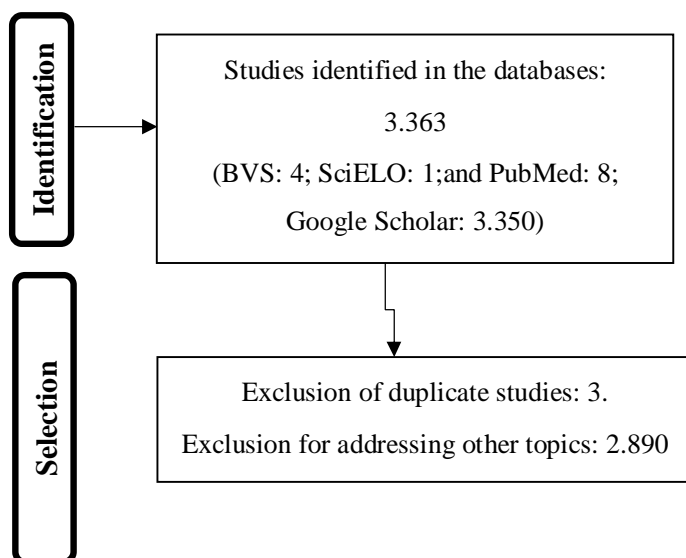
Identification

Studies identified in the databases:

3.363

(BVS: 4; SciELO: 1;and PubMed: 8;

Google Scholar: 3.350)

Selection

Exclusion of duplicate studies: 3.

Exclusion for addressing other topics: 2.890